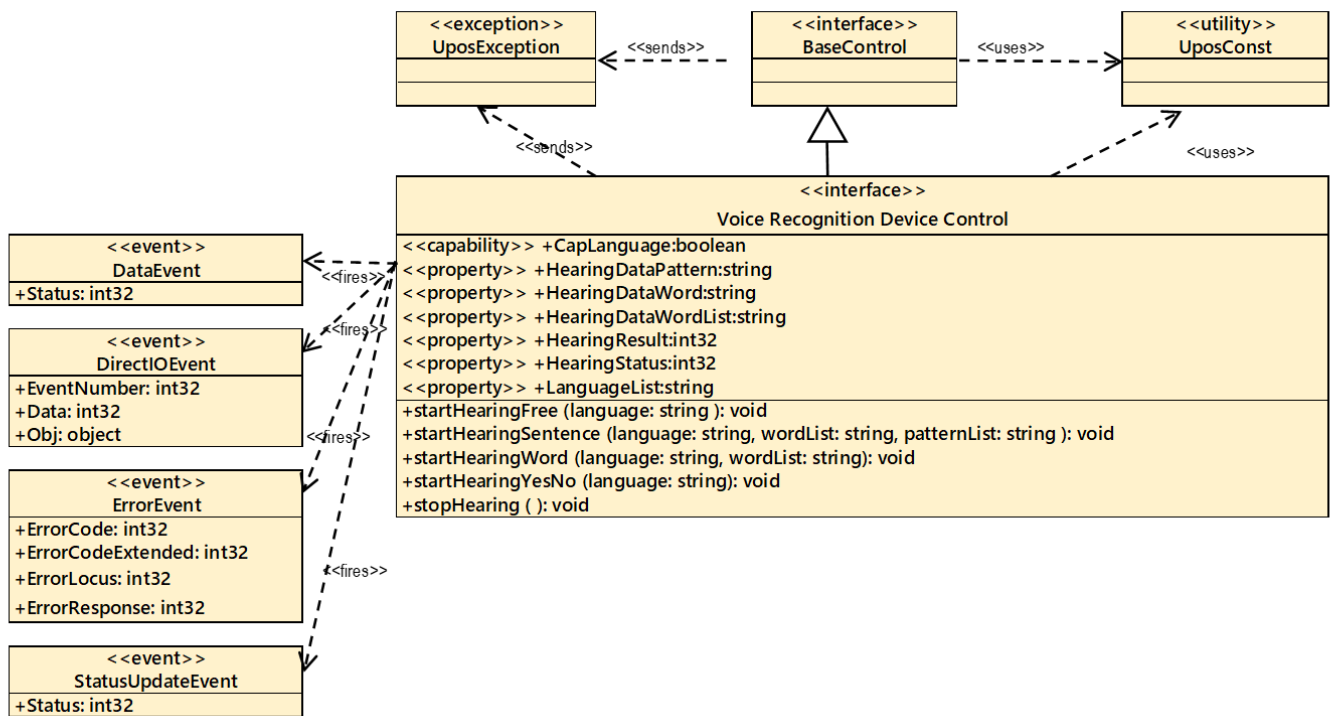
<<exception>>
UposException

<<sends>>

<<interface>>
BaseControl

<<uses>>

<<utility>>
UposConst

<<sends>>

<<uses>>

<<interface>>
Voice Recognition Device Control
<<capability>> +CapLanguage:boolean
<<property>> +HearingDataPattern:string
<<property>> +HearingDataWord:string
<<property>> +HearingDataWordList:string
<<property>> +HearingResult:int32
<<property>> +HearingStatus:int32
<<property>> +LanguageList:string
+startHearingFree (language: string ): void
+startHearingSentence (language: string, wordList: string, patternList: string ): void
+startHearingWord (language: string, wordList: string): void
+startHearingYesNo (language: string): void
+stopHearing ( ): void

<<event>>
DataEvent
+Status: int32

<<fires>>

<<event>>
DirectIOEvent
+EventNumber: int32
+Data: int32
+Obj: object

<<fires>>

<<fires>>

<<event>>
ErrorEvent
+ErrorCode: int32
+ErrorCodeExtended: int32
+ErrorLocus: int32
+ErrorResponse: int32

<<fires>>

<<event>>
StatusUpdateEvent
+Status: int32